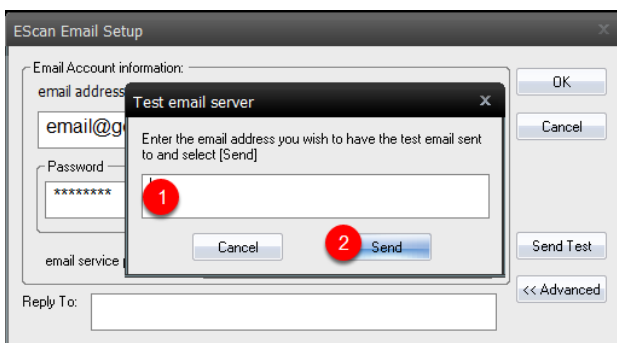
EScan Email Setup

Email Account information:

email address

email@g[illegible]

Password

********

email service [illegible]

Reply To:

OK

Cancel

Send Test

<< Advanced

Test email server

Enter the email address you wish to have the test email sent to and select [Send]

1

Cancel

2 Send